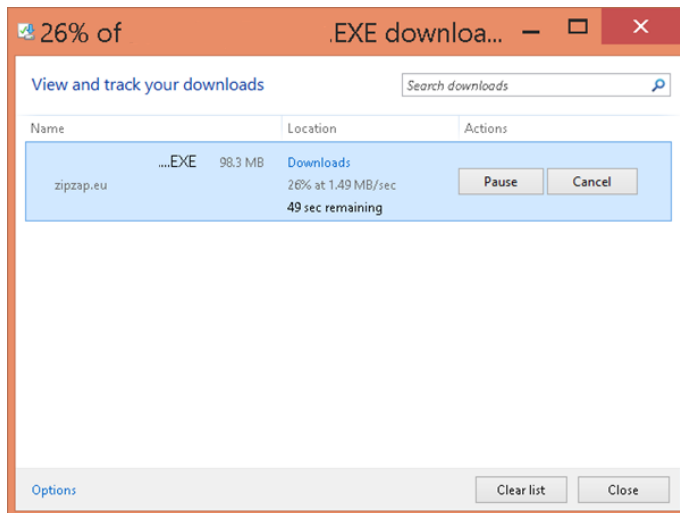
26% of .EXE downloa...

View and track your downloads

Search downloads

| Name | Location | Actions |
|---|---|---|
| ....EXE 98.3 MB zipzap.eu | Downloads 26% at 1.49 MB/sec 49 sec remaining | Pause Cancel |

Options

Clear list

Close